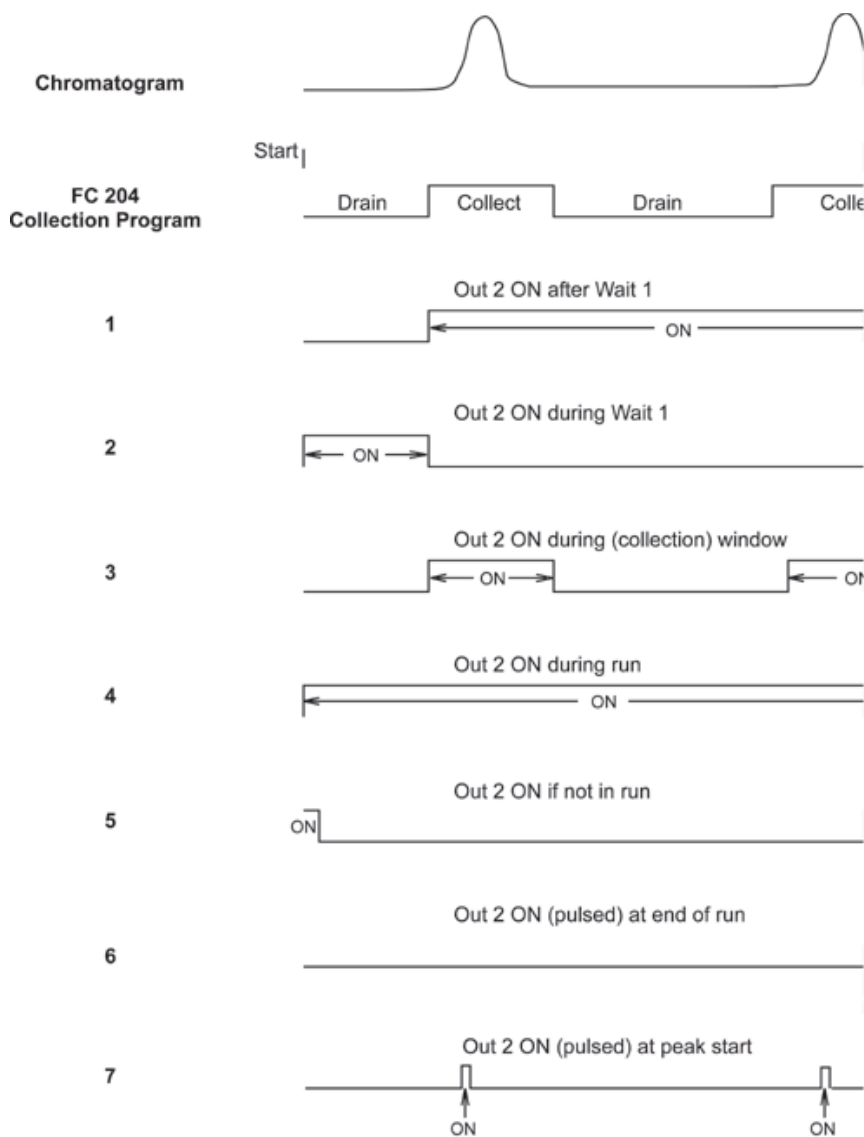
Chromatogram

Start

FC 204
Collection Program

Drain
Collect
Drain
Colle

1
Out 2 ON after Wait 1
ON

2
Out 2 ON during Wait 1
ON

3
Out 2 ON during (collection) window
ON
O

4
Out 2 ON during run
ON

5
Out 2 ON if not in run
ON

6
Out 2 ON (pulsed) at end of run

7
Out 2 ON (pulsed) at peak start
ON
ON